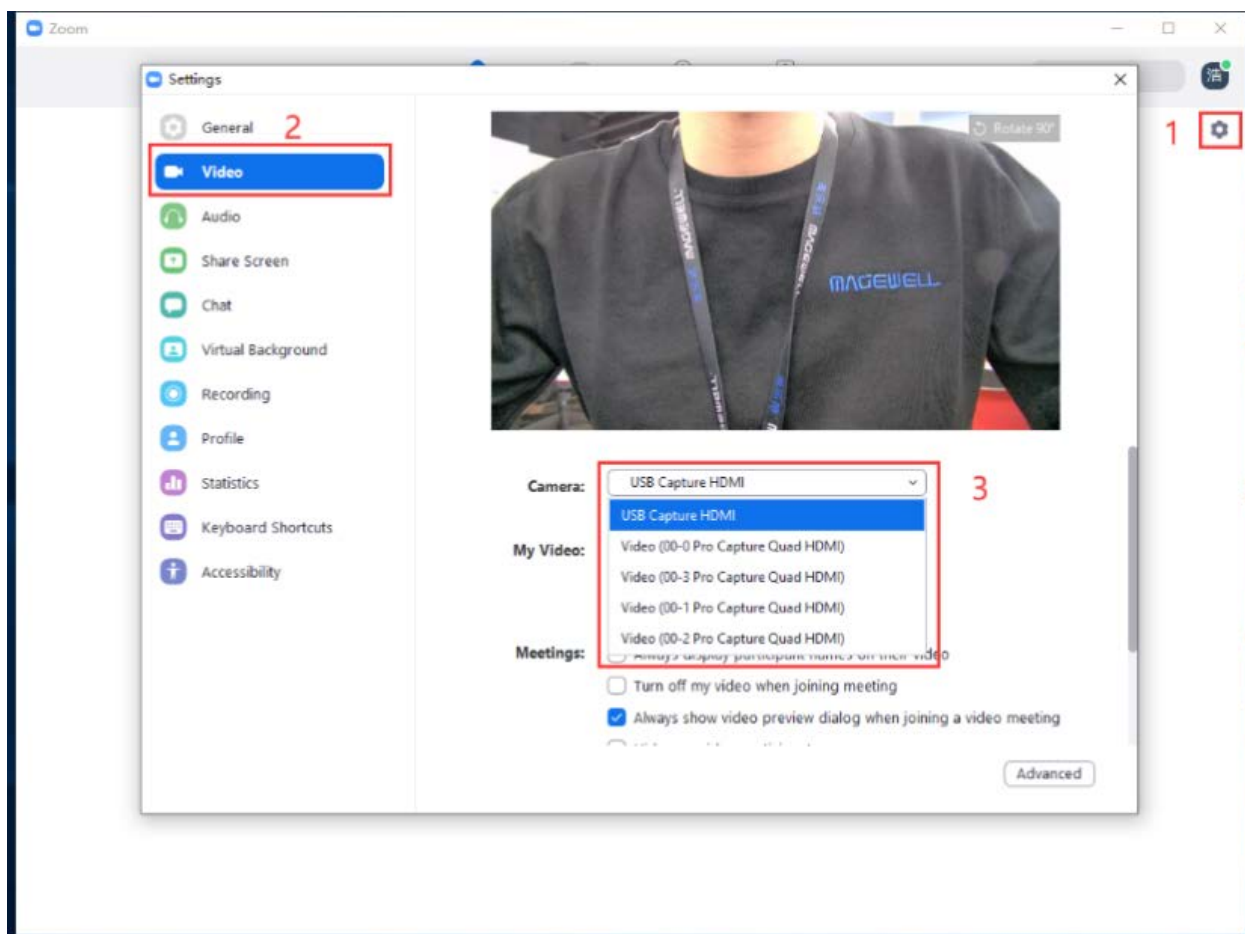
Zoom

Settings

General 2

Video

Audio

Share Screen

Chat

Virtual Background

Recording

Profile

Statistics

Keyboard Shortcuts

Accessibility

1

Rotate 90°

MAGEWELL

MAGEWELL

MAGEWELL

Camera: USB Capture HDMI

3

USB Capture HDMI

My Video:

Video (00-0 Pro Capture Quad HDMI)

Video (00-3 Pro Capture Quad HDMI)

Video (00-1 Pro Capture Quad HDMI)

Video (00-2 Pro Capture Quad HDMI)

Meetings: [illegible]

Turn off my video when joining meeting

Always show video preview dialog when joining a video meeting

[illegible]

Advanced